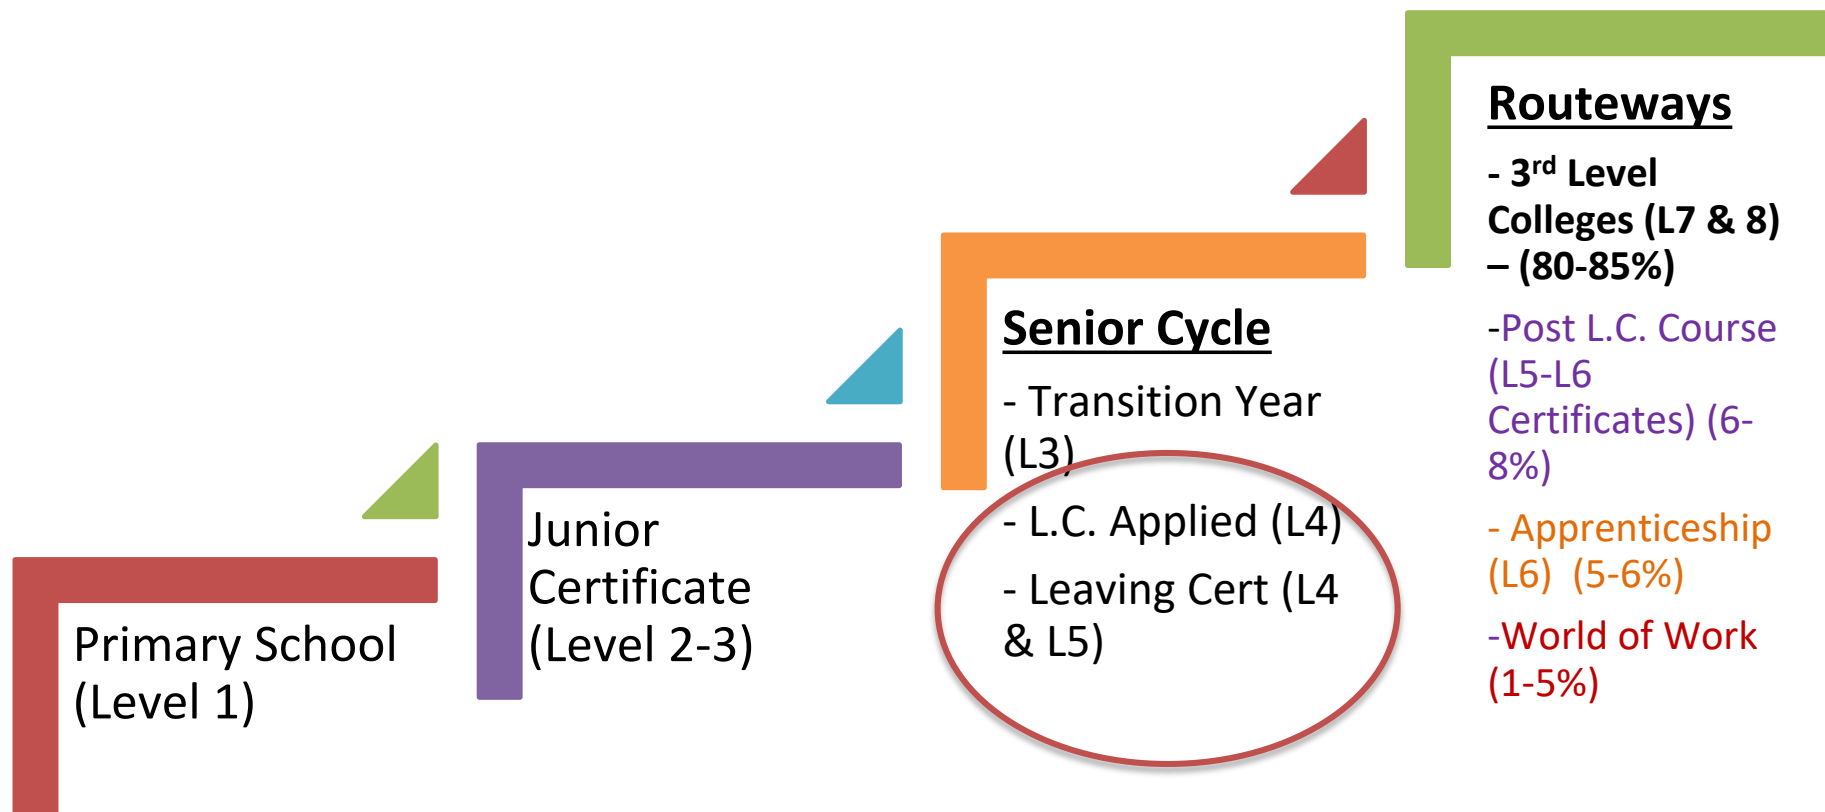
Primary School (Level 1)

Junior Certificate (Level 2-3)

Senior Cycle

- Transition Year (L3)

- L.C. Applied (L4)

- Leaving Cert (L4 & L5)

Routeways

- 3$^{rd}$ Level Colleges (L7 & 8) – (80-85%)

-Post L.C. Course (L5-L6 Certificates) (6-8%)

- Apprenticeship (L6) (5-6%)

-World of Work (1-5%)